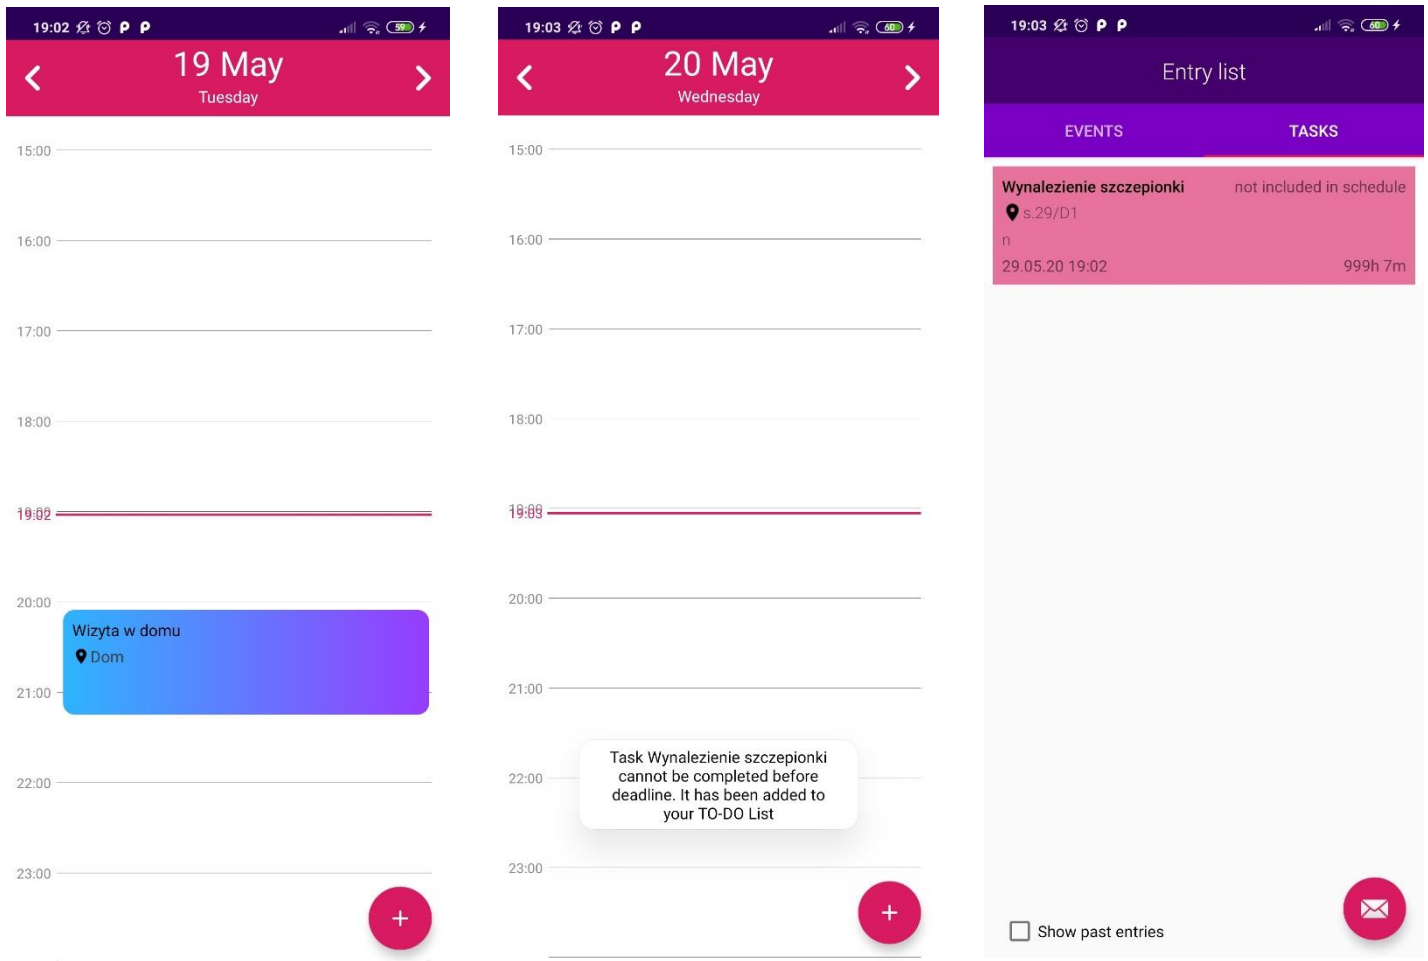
19:02 P P 59

19 May
Tuesday

15:00

16:00

17:00

18:00

19:00
19:02

20:00

Wizyta w domu
Dom

21:00

22:00

23:00

+

19:03 P P 60

20 May
Wednesday

15:00

16:00

17:00

18:00

19:00
19:03

20:00

21:00

Task Wynalezienie szczepionki cannot be completed before deadline. It has been added to your TO-DO List

22:00

23:00

+

19:03 P P 60

Entry list

EVENTS

TASKS

Wynalezienie szczepionki
not included in schedule
s.29/D1
n
29.05.20 19:02
999h 7m

Show past entries